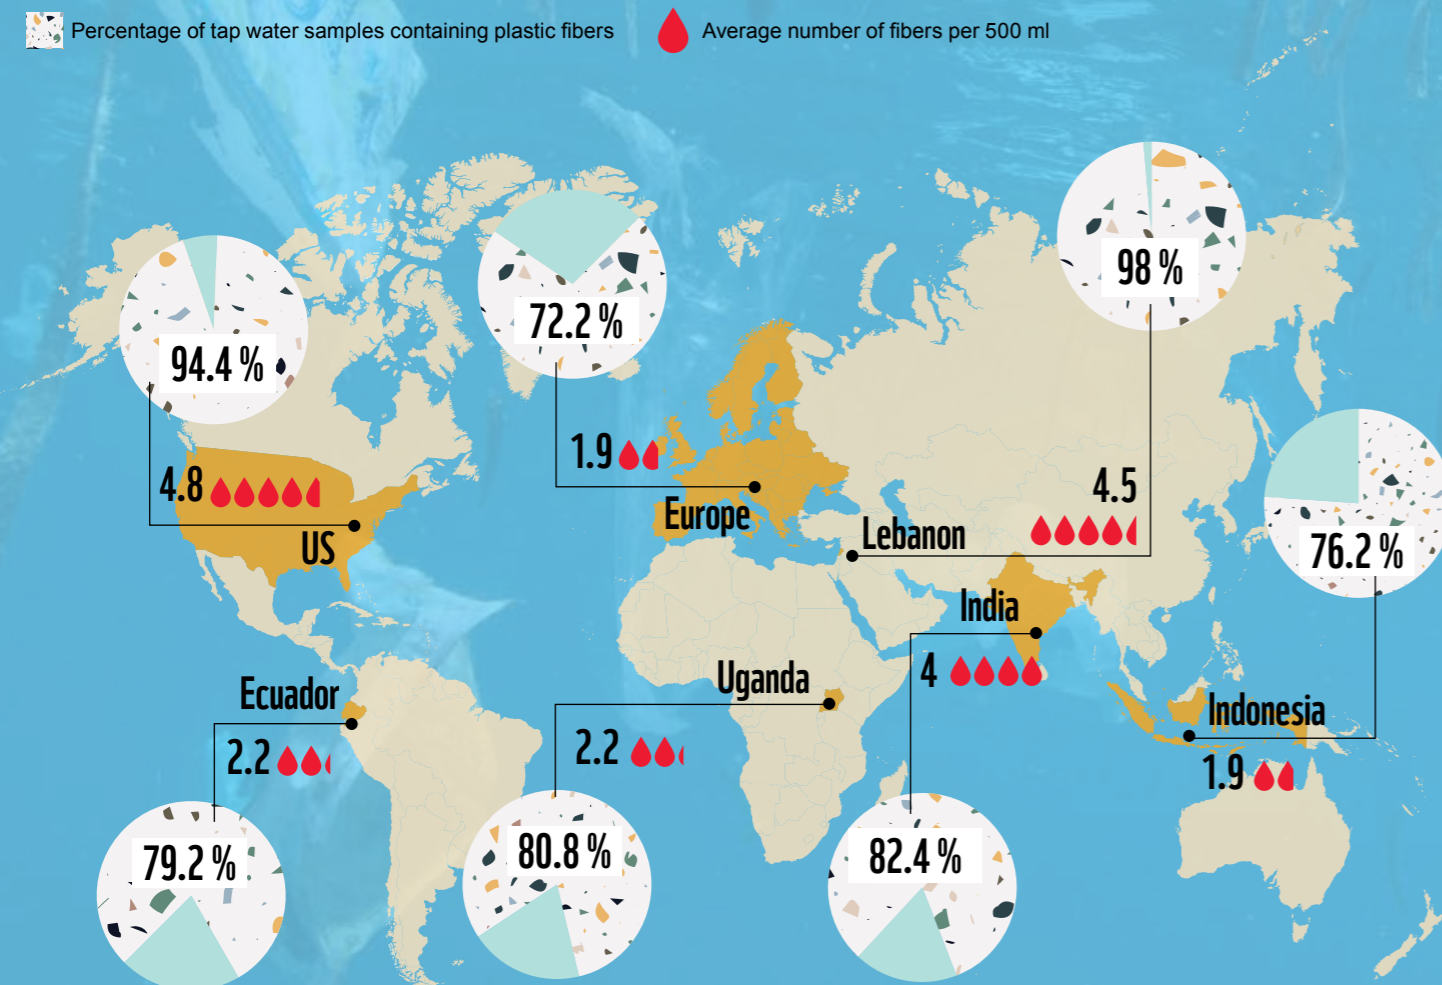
Percentage of tap water samples containing plastic fibers
Average number of fibers per 500 ml

94.4 %
4.8
US

72.2 %
1.9
Europe

98 %
4.5
Lebanon

76.2 %
Indonesia
1.9

India
4

Uganda
2.2

Ecuador
2.2

79.2 %

80.8 %

82.4 %